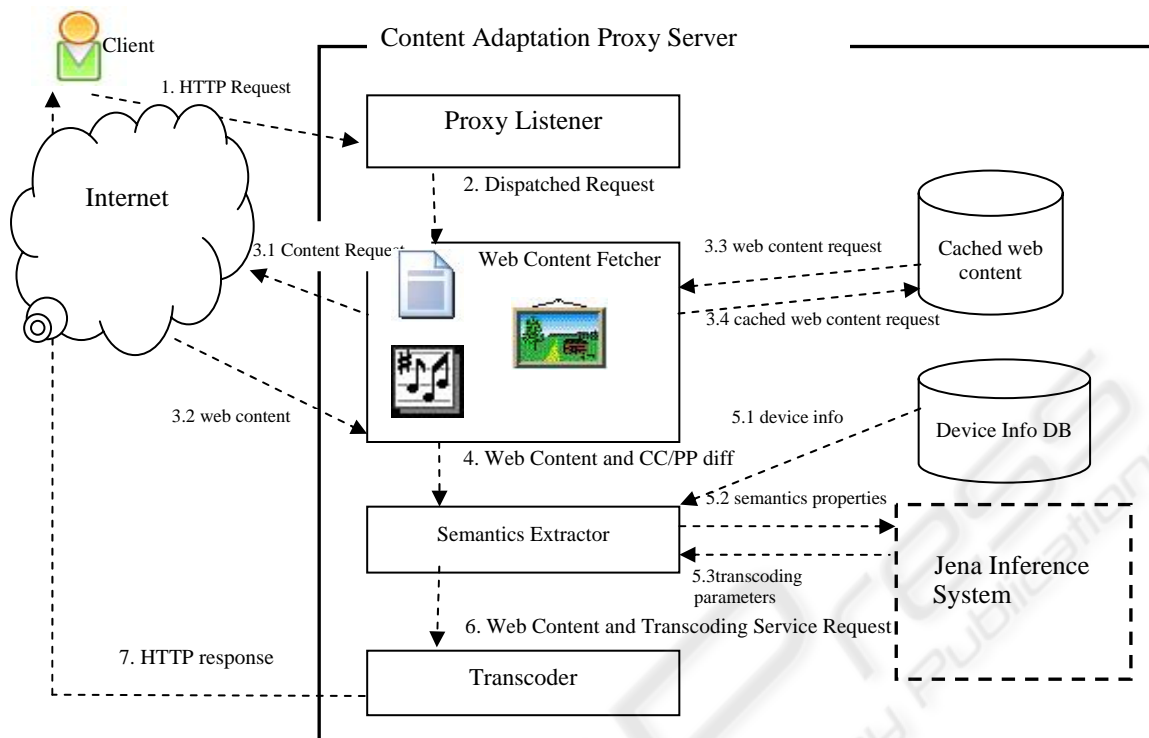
Client

Content Adaptation Proxy Server

1. HTTP Request

Proxy Listener

Internet

2. Dispatched Request

3.1 Content Request

Web Content Fetcher

3.3 web content request

Cached web content

3.4 cached web content request

3.2 web content

5.1 device info

Device Info DB

4. Web Content and CC/PP diff

5.2 semantics properties

Semantics Extractor

5.3transcoding parameters

Jena Inference System

6. Web Content and Transcoding Service Request

7. HTTP response

Transcoder